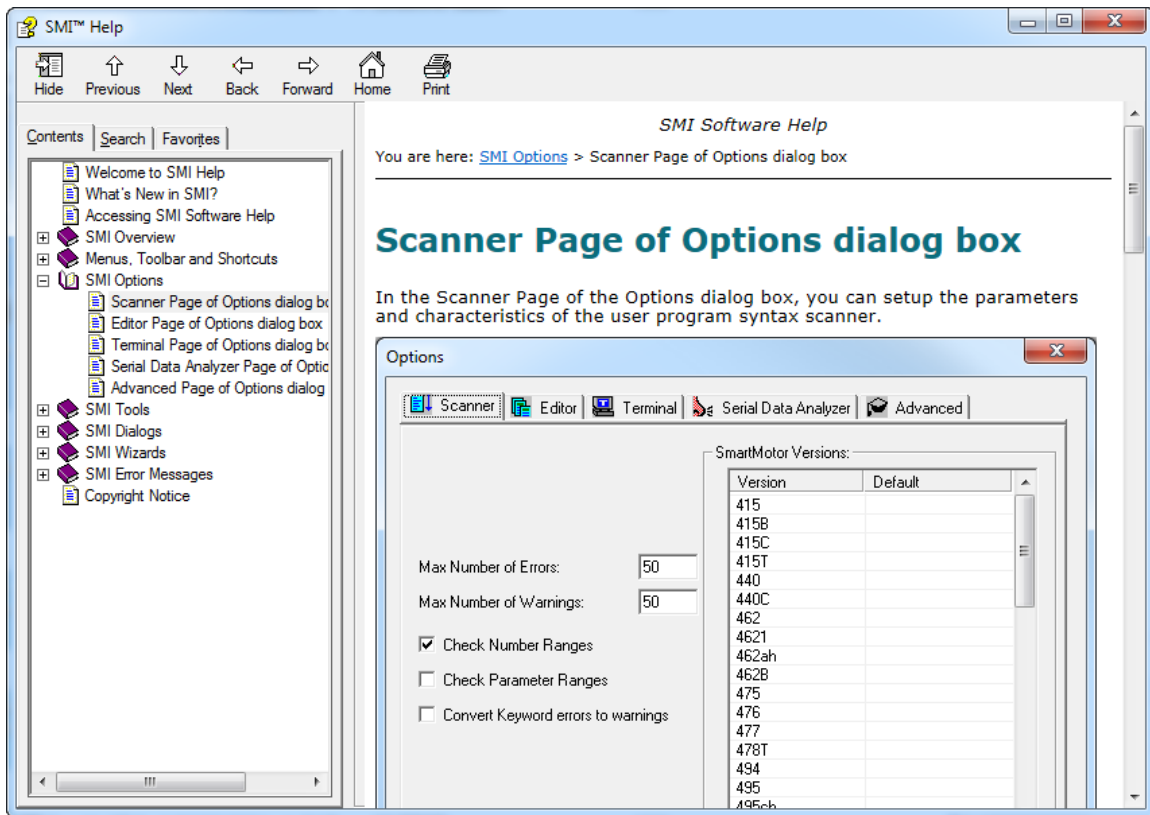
SMI™ Help

Hide Previous Next Back Forward Home Print

Contents | Search | Favorites

Welcome to SMI Help
What's New in SMI?
Accessing SMI Software Help
SMI Overview
Menus, Toolbar and Shortcuts
SMI Options
Scanner Page of Options dialog bo
Editor Page of Options dialog box
Terminal Page of Options dialog bo
Serial Data Analyzer Page of Optic
Advanced Page of Options dialog
SMI Tools
SMI Dialogs
SMI Wizards
SMI Error Messages
Copyright Notice

SMI Software Help

You are here: SMI Options > Scanner Page of Options dialog box

Scanner Page of Options dialog box

In the Scanner Page of the Options dialog box, you can setup the parameters and characteristics of the user program syntax scanner.

Options

Scanner | Editor | Terminal | Serial Data Analyzer | Advanced

Max Number of Errors: 50
Max Number of Warnings: 50
Check Number Ranges
Check Parameter Ranges
Convert Keyword errors to warnings

SmartMotor Versions:

| Version | Default |
|---|---|
| 415 | |
| 415B | |
| 415C | |
| 415T | |
| 440 | |
| 440C | |
| 462 | |
| 4621 | |
| 462ah | |
| 462B | |
| 475 | |
| 476 | |
| 477 | |
| 478T | |
| 494 | |
| 495 | |
| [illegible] | |